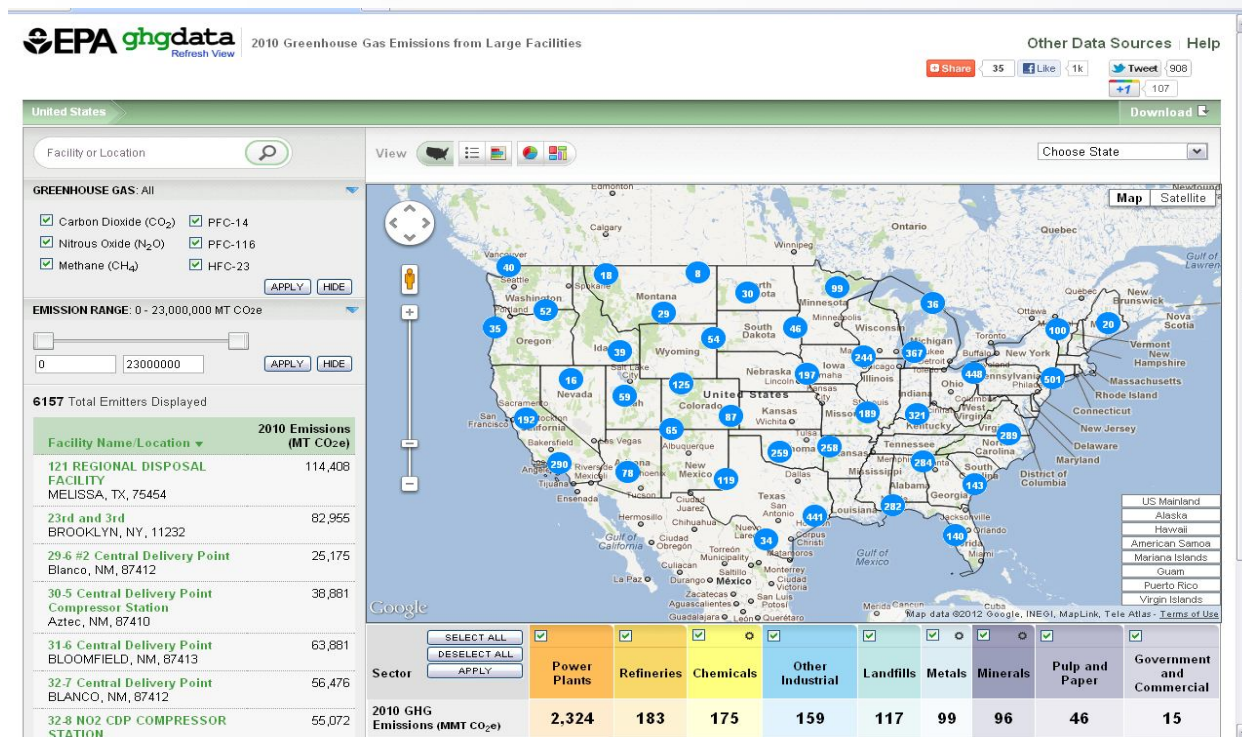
EPA ghgdata Refresh View 2010 Greenhouse Gas Emissions from Large Facilities

Other Data Sources | Help

Share 35 Like 1k Tweet 908 +1 107

United States

Download

Facility or Location

View

Choose State

GREENHOUSE GAS: All

Carbon Dioxide ($CO_2$) PFC-14
Nitrous Oxide ($N_2O$) PFC-116
Methane ($CH_4$) HFC-23

APPLY HIDE

EMISSION RANGE: 0 - 23,000,000 MT CO2e

0 23000000 APPLY HIDE

6157 Total Emitters Displayed

| Facility Name/Location | 2010 Emissions (MT CO2e) |
|---|---|
| 121 REGIONAL DISPOSAL FACILITY MELISSA, TX, 75454 | 114,408 |
| 23rd and 3rd BROOKLYN, NY, 11232 | 82,955 |
| 29-6 #2 Central Delivery Point Blanco, NM, 87412 | 25,175 |
| 30-5 Central Delivery Point Compressor Station Aztec, NM, 87410 | 38,881 |
| 31-6 Central Delivery Point BLOOMFIELD, NM, 87413 | 63,881 |
| 32-7 Central Delivery Point BLANCO, NM, 87412 | 56,476 |
| 32-8 NO2 CDP COMPRESSOR STATION | 55,072 |

Map Satellite

Edmonton Calgary Vancouver Seattle Washington Portland Oregon Spokane Montana Winnipeg Ontario Quebec Gulf of Lawrence North Dakota Minnesota Minneapolis South Dakota Wisconsin Michigan Milwaukee Detroit Toronto Ottawa Montreal New Brunswick Nova Scotia Vermont New Hampshire Massachusetts Rhode Island Connecticut New Jersey Delaware Maryland District of Columbia Buffalo New York Pennsylvania Philadelphia Ohio Columbus West Virginia Virginia Kentucky Indiana Illinois Chicago Iowa Omaha Nebraska Lincoln Kansas Kansas City Wichita Missouri St. Louis Tennessee Memphis North Carolina South Carolina Georgia Alabama Mississippi Louisiana Jacksonville Orlando Miami Gulf of Mexico Houston Corpus Christi San Antonio Texas Dallas Oklahoma Tulsa Albuquerque New Mexico Arizona Phoenix Tucson Las Vegas Nevada Utah Salt Lake City Colorado Denver Wyoming Idaho Sacramento San Francisco California Stockton Bakersfield Los Angeles Riverside Mexicali Tijuana Ensenada Hermosillo Chihuahua Ciudad Juarez Gulf of California Ciudad Obregón Culiacán Torreón Saltillo Monterrey Nuevo Laredo Matamoros Durango La Paz México Zacatecas San Luis Potosí Aguascalientes Guadalajara León Querétaro Ciudad Victoria Mérida Cancún Cuba

40 18 8 30 99 36 52 29 35 54 46 100 20 39 244 367 16 125 197 448 501 59 192 87 189 321 65 289 259 258 290 78 119 284 143 441 282 34 140

US Mainland Alaska Hawaii American Samoa Mariana Islands Guam Puerto Rico Virgin Islands

Google Map data ©2012 Google, INEGI, MapLink, Tele Atlas - Terms of Use

SELECT ALL DESELECT ALL APPLY

| Sector | Power Plants | Refineries | Chemicals | Other Industrial | Landfills | Metals | Minerals | Pulp and Paper | Government and Commercial |
|---|---|---|---|---|---|---|---|---|---|
| 2010 GHG Emissions (MMT $CO_2e$) | 2,324 | 183 | 175 | 159 | 117 | 99 | 96 | 46 | 15 |